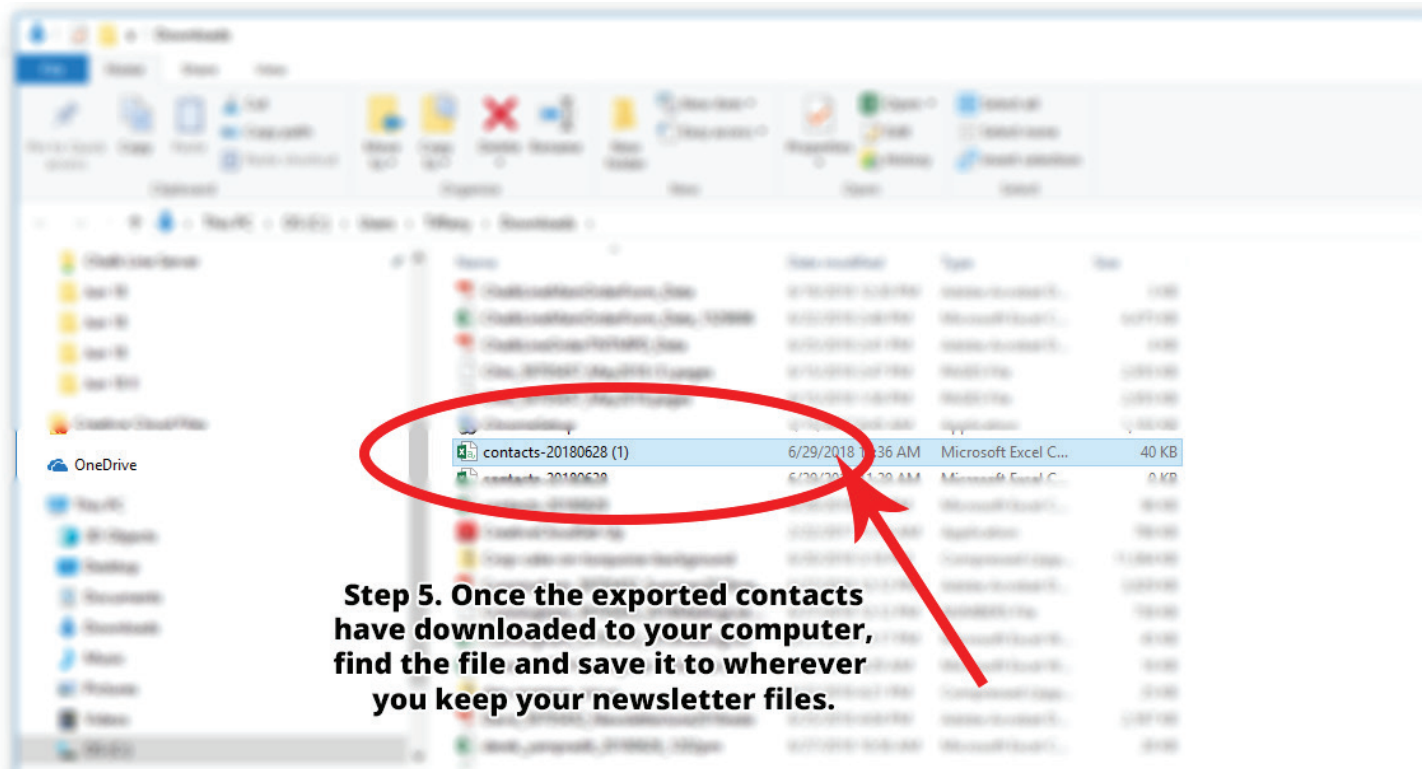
OneDrive

contacts-20180628 (1) | 6/29/2018 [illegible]:36 AM | Microsoft Excel C... | 40 KB

Step 5. Once the exported contacts have downloaded to your computer, find the file and save it to wherever you keep your newsletter files.